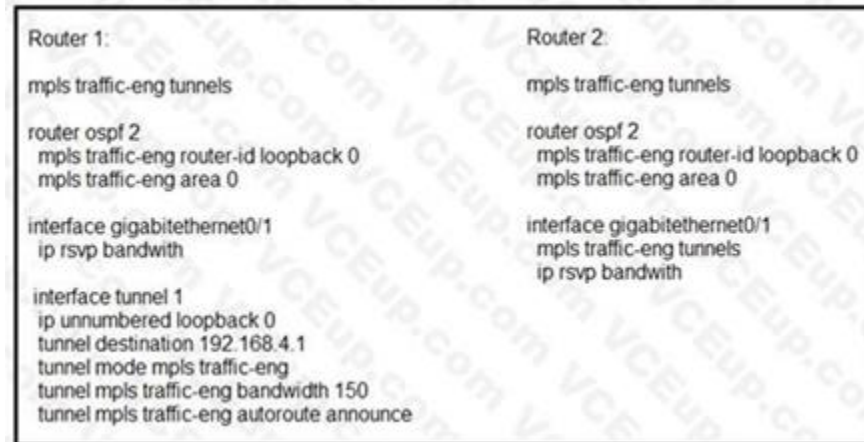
Router 1:

mpls traffic-eng tunnels

router ospf 2
mpls traffic-eng router-id loopback 0
mpls traffic-eng area 0

interface gigabitethernet0/1
ip rsvp bandwith

interface tunnel 1
ip unnumbered loopback 0
tunnel destination 192.168.4.1
tunnel mode mpls traffic-eng
tunnel mpls traffic-eng bandwidth 150
tunnel mpls traffic-eng autoroute announce

Router 2:

mpls traffic-eng tunnels

router ospf 2
mpls traffic-eng router-id loopback 0
mpls traffic-eng area 0

interface gigabitethernet0/1
mpls traffic-eng tunnels
ip rsvp bandwith